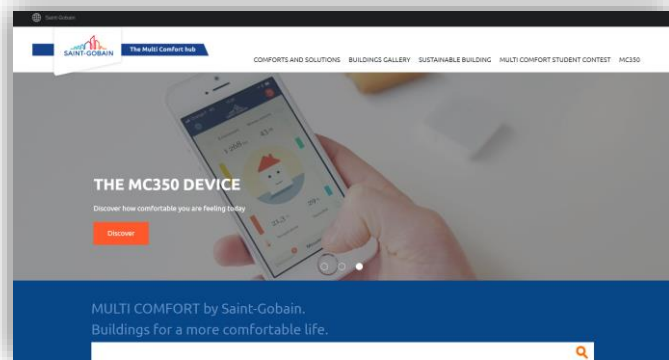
Saint-Gobain

SAINT-GOBAIN The Multi Comfort hub

COMFORTS AND SOLUTIONS BUILDINGS GALLERY SUSTAINABLE BUILDING MULTI COMFORT STUDENT CONTEST MC350

THE MC350 DEVICE

Discover how comfortable you are feeling today

Discover

MULTI COMFORT by Saint-Gobain.
Buildings for a more comfortable life.